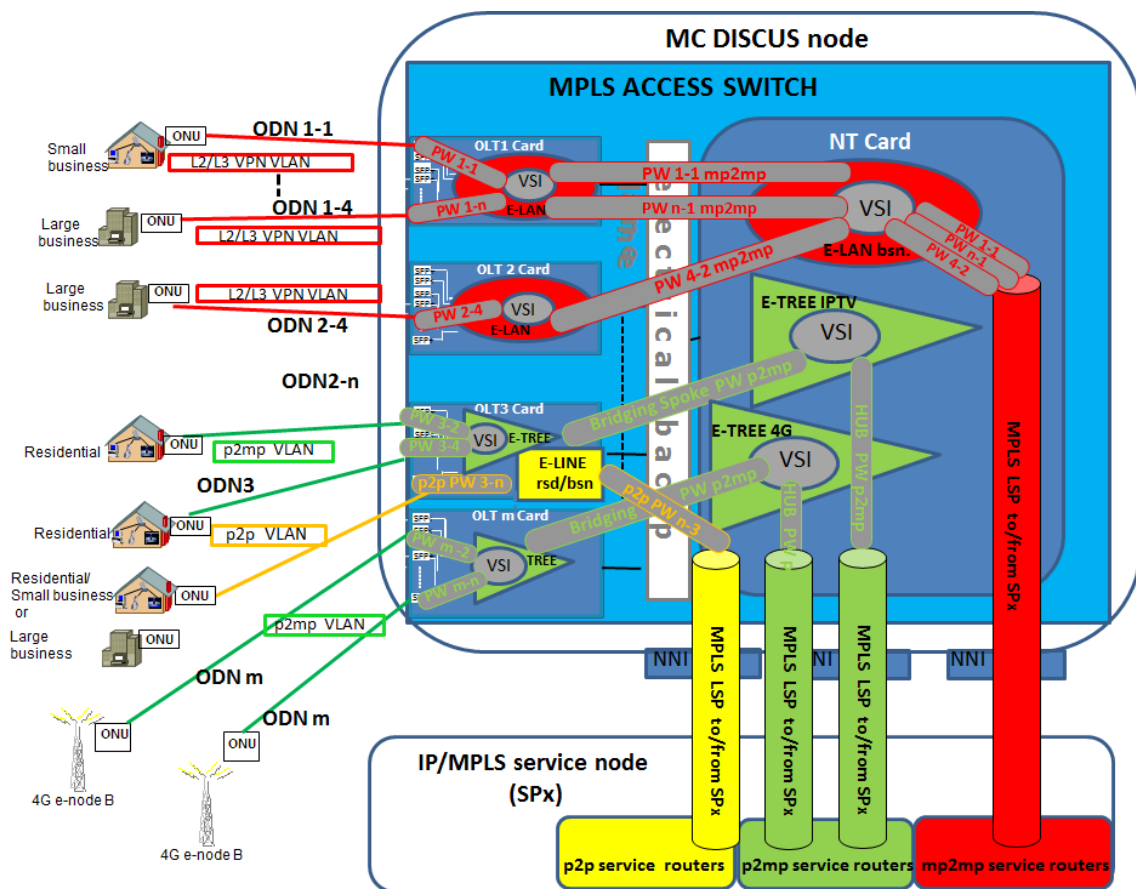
MC DISCUS node

MPLS ACCESS SWITCH

ONU
Small business
L2/L3 VPN VLAN
ODN 1-1
ODN 1-4
ONU
Large business
L2/L3 VPN VLAN
Large business
ONU
L2/L3 VPN VLAN
ODN 2-4
ODN2-n
Residential
ONU
p2mp VLAN
ODN3
Residential
ONU
p2p VLAN
Residential/ Small business or
ONU
Large business
ONU
p2mp VLAN
ODN m
ONU
ODN m
ONU
4G e-node B
4G e-node B

OLT1 Card
SFP
PW 1-1
VSI
PW 1-n
E-LAN
PW 1-1 mp2mp
PW n-1 mp2mp
OLT 2 Card
PW 2-4
VSI
E-LAN
PW 4-2 mp2mp
OLT3 Card
PW 3-2
PW 3-4
VSI
E-TREE
E-LINE rsd/bsn
p2p PW 3-n
OLT m Card
PW m-2
PW m-n
VSI
TREE
Bridging Spoke PW p2mp
Bridging
p2p PW n-3
PW p2mp
electrical backplane

NT Card
VSI
E-LAN bsn.
PW 1-1
PW n-1
PW 4-2
E-TREE IPTV
VSI
E-TREE 4G
VSI
HUB PW p2mp
HUB PW
MPLS LSP to/from SPx
NNI
NNI
NNI
MPLS LSP to/from SPx
MPLS LSP to/from SPx
MPLS LSP to/from SPx

IP/MPLS service node (SPx)
p2p service routers
p2mp service routers
mp2mp service routers